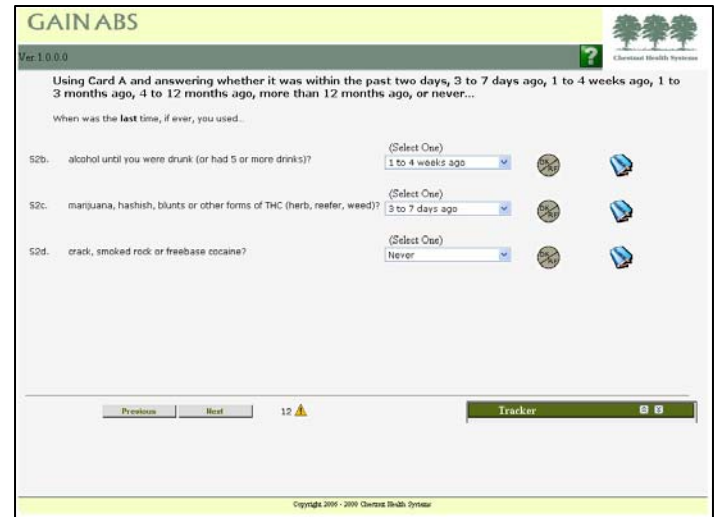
GAIN ABS

Chestnut Health Systems

Ver 1.0.0.0

?

Using Card A and answering whether it was within the past two days, 3 to 7 days ago, 1 to 4 weeks ago, 1 to 3 months ago, 4 to 12 months ago, more than 12 months ago, or never...

When was the **last** time, if ever, you used...

S2b. alcohol until you were drunk (or had 5 or more drinks)?

(Select One)
1 to 4 weeks ago

DK RF

S2c. marijuana, hashish, blunts or other forms of THC (herb, reefer, weed)?

(Select One)
3 to 7 days ago

DK RF

S2d. crack, smoked rock or freebase cocaine?

(Select One)
Never

DK RF

Previous Next 12

Tracker

Copyright 2006 - 2009 Chestnut Health Systems